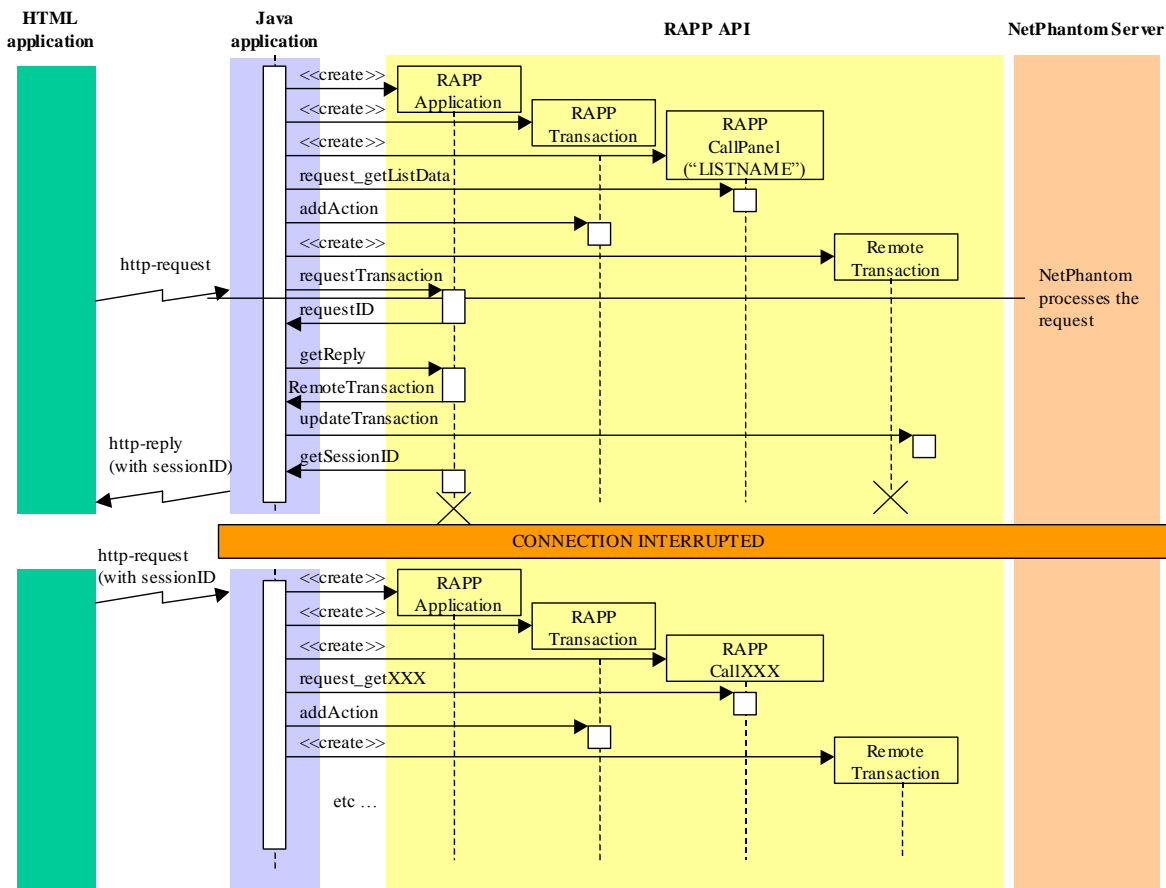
HTML application

Java application

RAPP API

NetPhantom Server

<<create>>
RAPP Application
<<create>>
RAPP Transaction
<<create>>
RAPP CallPanel ("LISTNAME")
request_getListData
addAction
<<create>>
Remote Transaction
http-request
requestTransaction
NetPhantom processes the request
requestID
getReply
RemoteTransaction
updateTransaction
http-reply (with sessionID)
getSessionID

CONNECTION INTERRUPTED

http-request (with sessionID)
<<create>>
RAPP Application
<<create>>
RAPP Transaction
<<create>>
RAPP CallXXX
request_getXXX
addAction
<<create>>
Remote Transaction
etc ...